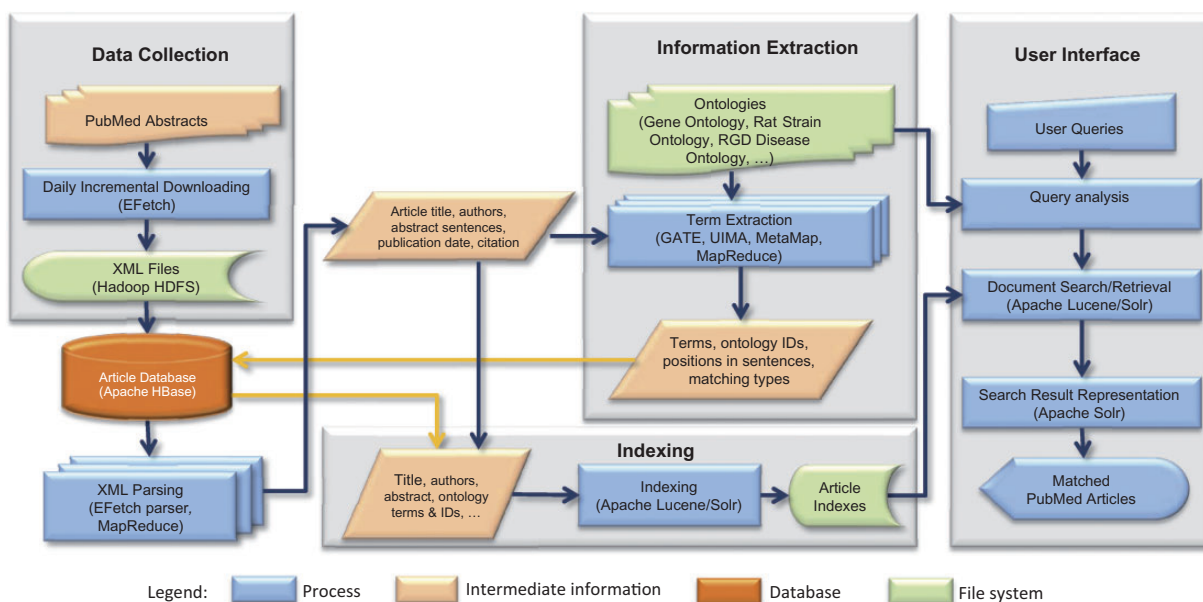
Data Collection

PubMed Abstracts

Daily Incremental Downloading (EFetch)

XML Files (Hadoop HDFS)

Article Database (Apache HBase)

XML Parsing (EFetch parser, MapReduce)

Article title, authors, abstract sentences, publication date, citation

Information Extraction

Ontologies (Gene Ontology, Rat Strain Ontology, RGD Disease Ontology, …)

Term Extraction (GATE, UIMA, MetaMap, MapReduce)

Terms, ontology IDs, positions in sentences, matching types

Indexing

Title, authors, abstract, ontology terms & IDs, …

Indexing (Apache Lucene/Solr)

Article Indexes

User Interface

User Queries

Query analysis

Document Search/Retrieval (Apache Lucene/Solr)

Search Result Representation (Apache Solr)

Matched PubMed Articles

Legend: Process Intermediate information Database File system